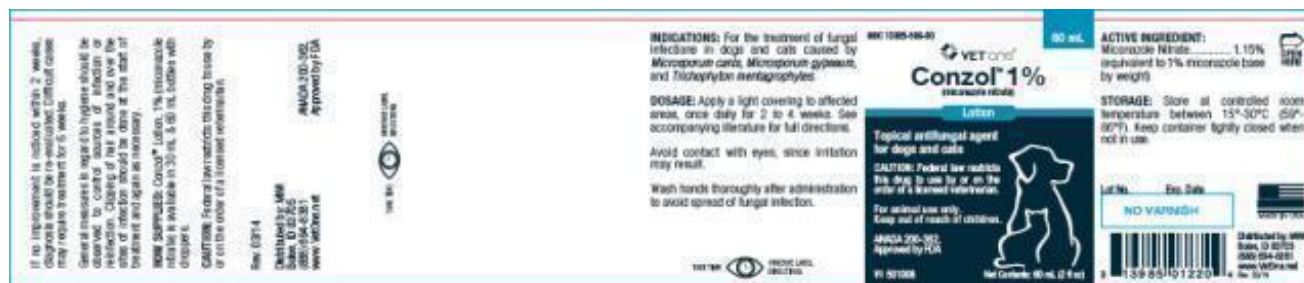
If no improvement is noticed within 2 weeks, diagnosis should be re-evaluated. Difficult cases may require treatment for 6 weeks.

General measures in regard to hygiene should be observed to control sources of infection or reinfection. Clipping of hair around and over the sites of infection should be done at the start of treatment and again as necessary.

HOW SUPPLIED: Conzol® Lotion, 1% (miconazole nitrate) is available in 30 mL & 60 mL bottles with droppers.

CAUTION: Federal law restricts this drug to use by or on the order of a licensed veterinarian.

Rev. 03/14

Distributed by: MWI
Boise, ID 83705
(888) 694-8381
www.VetOne.net

ANADA 200-382
Approved by FDA

INDICATIONS: For the treatment of fungal infections in dogs and cats caused by Microsporum canis, Microsporum gypseum, and Trichophyton mentagrophytes.

DOSAGE: Apply a light covering to affected areas, once daily for 2 to 4 weeks. See accompanying literature for full directions.

Avoid contact with eyes, since irritation may result.

Wash hands thoroughly after administration to avoid spread of fungal infection.

NDC 13985-188-60

60 mL

VETone®

Conzol® 1%
(miconazole nitrate)

Lotion

Topical antifungal agent for dogs and cats

CAUTION: Federal law restricts this drug to use by or on the order of a licensed veterinarian.

For animal use only.
Keep out of reach of children.

ANADA 200-382
Approved by FDA

Net Contents: 60 mL (2 fl oz)

ACTIVE INGREDIENT:
Miconazole Nitrate............ 1.15%
(equivalent to 1% miconazole base by weight)

STORAGE: Store at controlled room temperature between 15°-30°C (59°-86°F). Keep container tightly closed when not in use.

Lot No. Exp. Date

NO VARNISH

Distributed by: MWI
Boise, ID 83705
(888) 694-8381
www.VetOne.net
Rev. 03/14

3 13985 01220 4